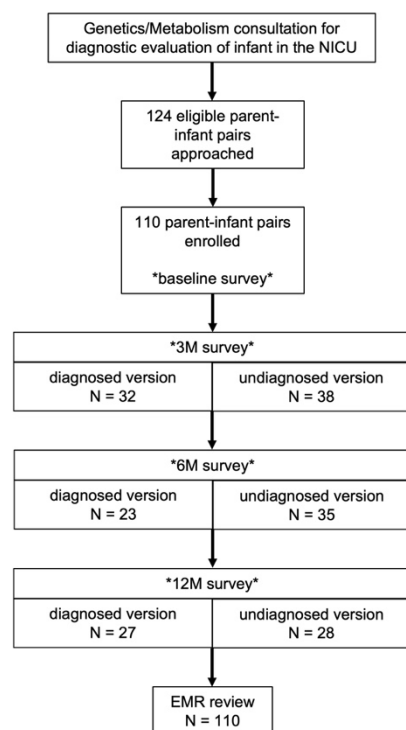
Genetics/Metabolism consultation for diagnostic evaluation of infant in the NICU

124 eligible parent-infant pairs approached

110 parent-infant pairs enrolled

*baseline survey*

*3M survey*

diagnosed version
N = 32

undiagnosed version
N = 38

*6M survey*

diagnosed version
N = 23

undiagnosed version
N = 35

*12M survey*

diagnosed version
N = 27

undiagnosed version
N = 28

EMR review
N = 110